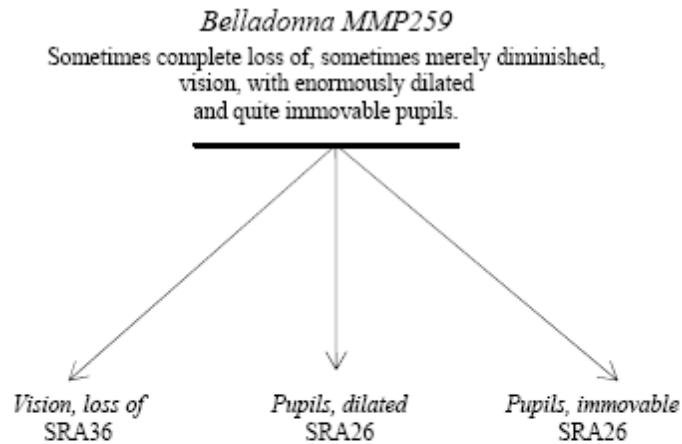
Belladonna MMP259

Sometimes complete loss of, sometimes merely diminished, vision, with enormously dilated and quite immovable pupils.

Vision, loss of
SRA36

Pupils, dilated
SRA26

Pupils, immovable
SRA26